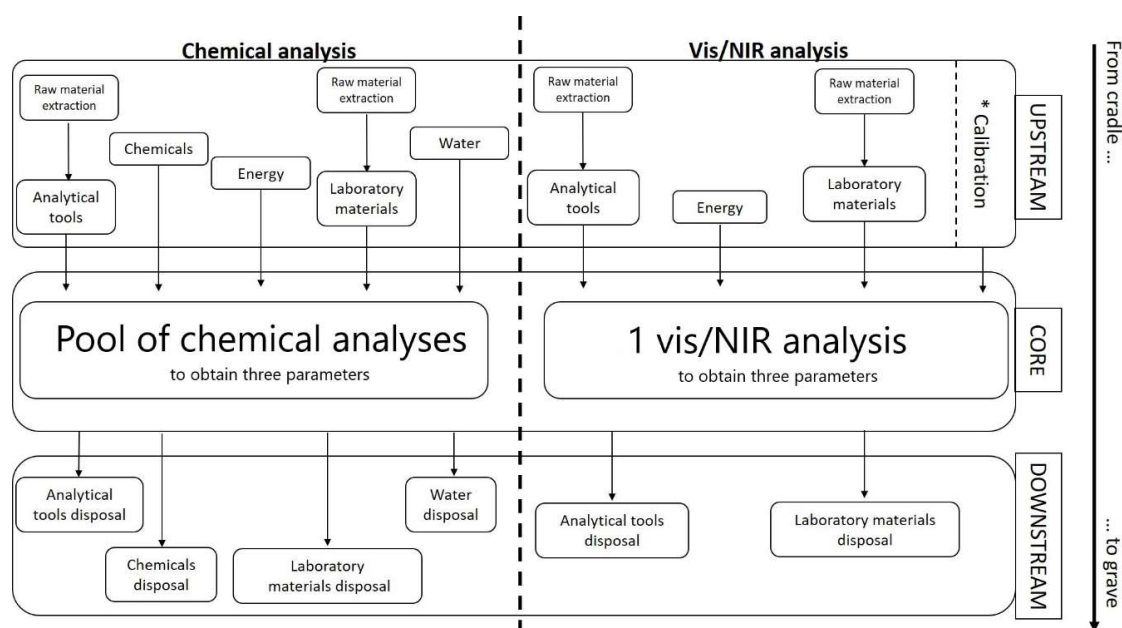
Chemical analysis

Vis/NIR analysis

From cradle ...

Raw material extraction

Raw material extraction

Raw material extraction

Raw material extraction

* Calibration

UPSTREAM

Chemicals

Energy

Water

Analytical tools

Laboratory materials

Analytical tools

Energy

Laboratory materials

Pool of chemical analyses
to obtain three parameters

1 vis/NIR analysis
to obtain three parameters

CORE

DOWNSTREAM

Analytical tools disposal

Water disposal

Chemicals disposal

Laboratory materials disposal

Analytical tools disposal

Laboratory materials disposal

... to grave